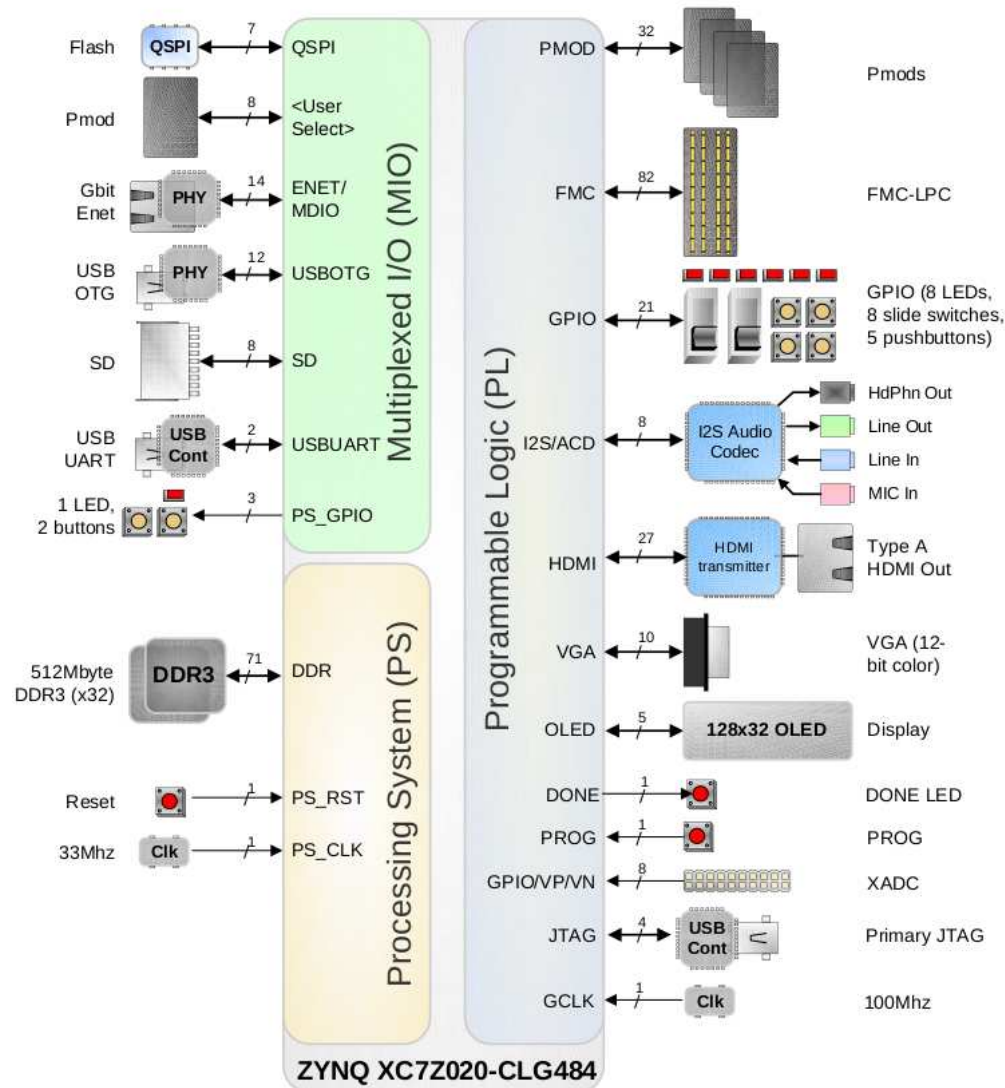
Flash
QSPI
7
QSPI

Pmod
8
<User Select>

Gbit Enet
PHY
14
ENET/ MDIO

USB OTG
PHY
12
USBOTG

SD
8
SD

USB UART
USB Cont
2
USBUART

1 LED, 2 buttons
3
PS_GPIO

Multiplexed I/O (MIO)

512Mbyte DDR3 (x32)
DDR3
71
DDR

Reset
1
PS_RST

33Mhz
Clk
1
PS_CLK

Processing System (PS)

Programmable Logic (PL)

PMOD
32
Pmods

FMC
82
FMC-LPC

GPIO
21
GPIO (8 LEDs, 8 slide switches, 5 pushbuttons)

I2S/ACD
8
I2S Audio Codec
HdPhn Out
Line Out
Line In
MIC In

HDMI
27
HDMI transmitter
Type A HDMI Out

VGA
10
VGA (12-bit color)

OLED
5
128x32 OLED
Display

DONE
1
DONE LED

PROG
1
PROG

GPIO/VP/VN
8
XADC

JTAG
4
USB Cont
Primary JTAG

GCLK
1
Clk
100Mhz

ZYNQ XC7Z020-CLG484